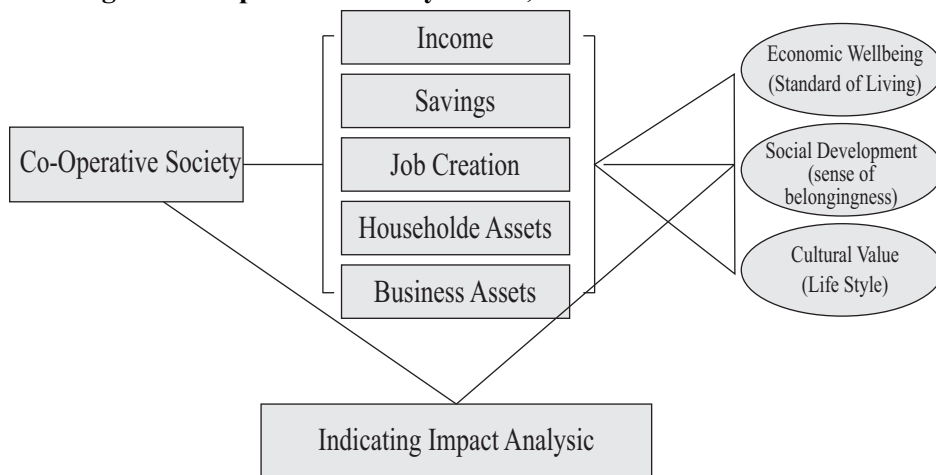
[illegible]

Co-Operative Society

Income

Savings

Job Creation

Householde Assets

Business Assets

Economic Wellbeing (Standard of Living)

Social Development (sense of belongingness)

Cultural Value (Life Style)

Indicating Impact Analysic